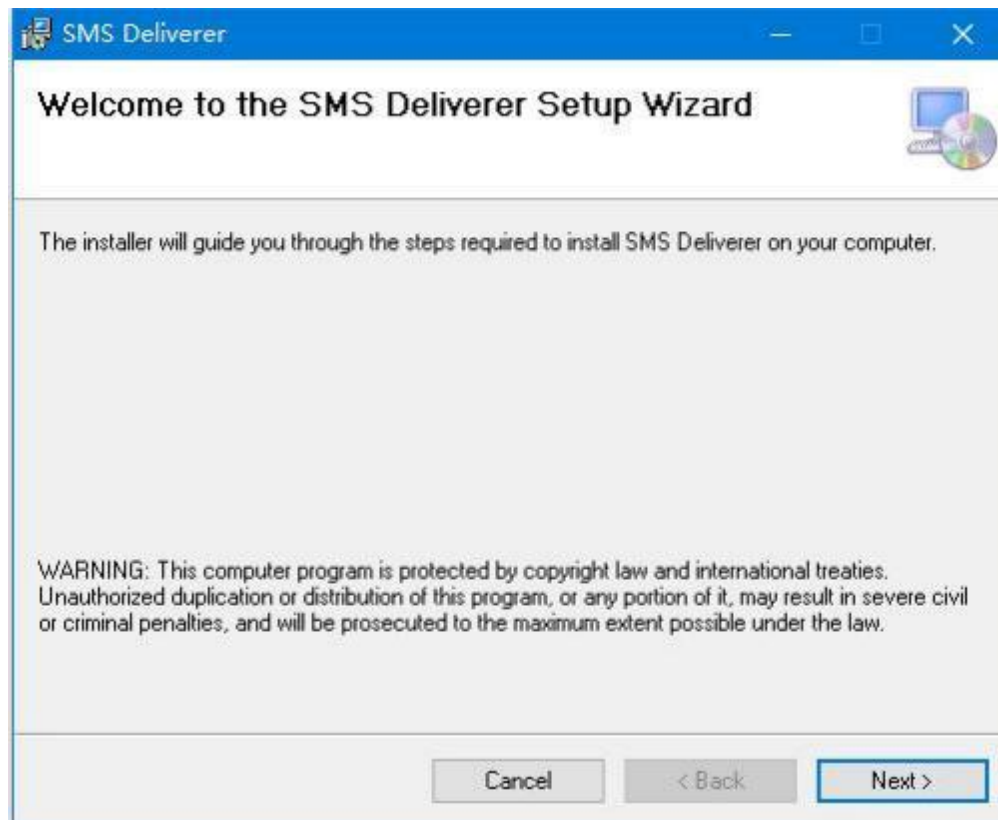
SMS Deliverer

Welcome to the SMS Deliverer Setup Wizard

The installer will guide you through the steps required to install SMS Deliverer on your computer.

WARNING: This computer program is protected by copyright law and international treaties. Unauthorized duplication or distribution of this program, or any portion of it, may result in severe civil or criminal penalties, and will be prosecuted to the maximum extent possible under the law.

Cancel
< Back
Next >